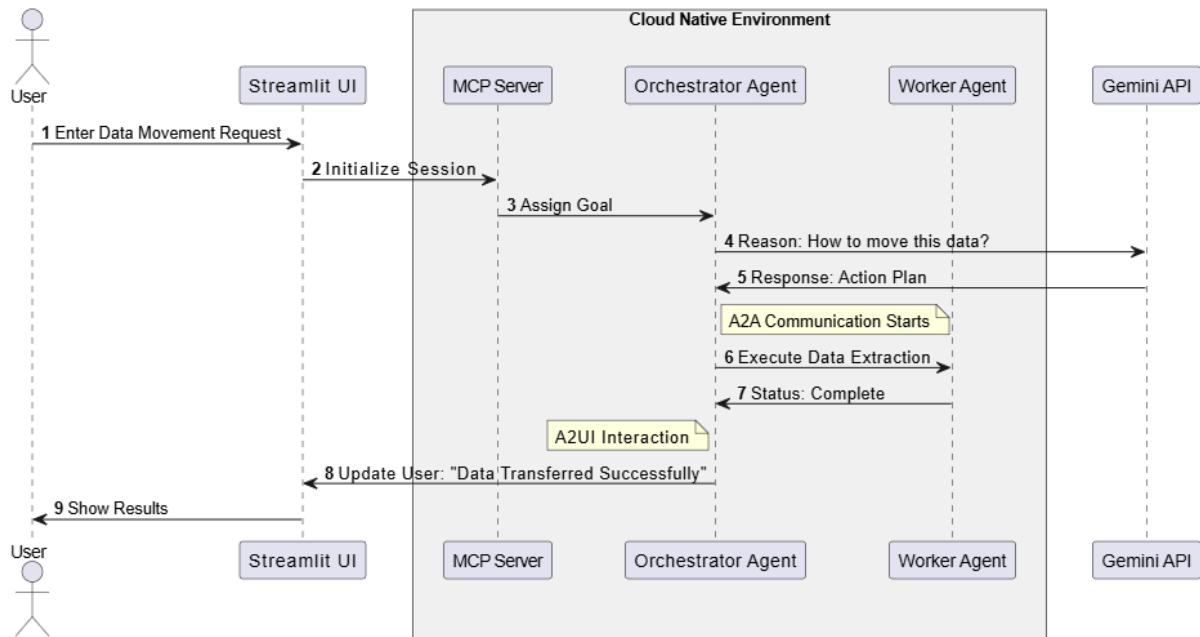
Cloud Native Environment

User

Streamlit UI

MCP Server

Orchestrator Agent

Worker Agent

Gemini API

1 Enter Data Movement Request

2 Initialize Session

3 Assign Goal

4 Reason: How to move this data?

5 Response: Action Plan

A2A Communication Starts

6 Execute Data Extraction

7 Status: Complete

A2UI Interaction

8 Update User: "Data Transferred Successfully"

9 Show Results

User

Streamlit UI

MCP Server

Orchestrator Agent

Worker Agent

Gemini API